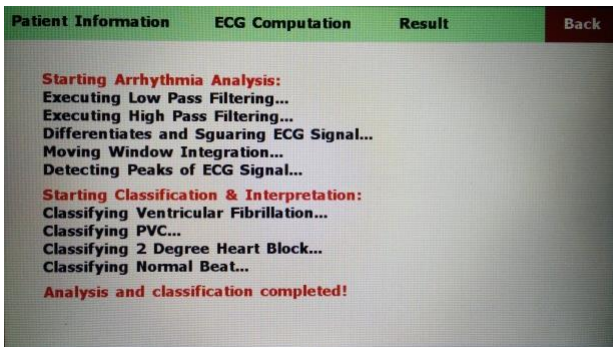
Patient Information ECG Computation Result Back

Starting Arrhythmia Analysis:
Executing Low Pass Filtering...
Executing High Pass Filtering...
Differentiates and Squaring ECG Signal...
Moving Window Integration...
Detecting Peaks of ECG Signal...

Starting Classification & Interpretation:
Classifying Ventricular Fibrillation...
Classifying PVC...
Classifying 2 Degree Heart Block...
Classifying Normal Beat...

Analysis and classification completed!